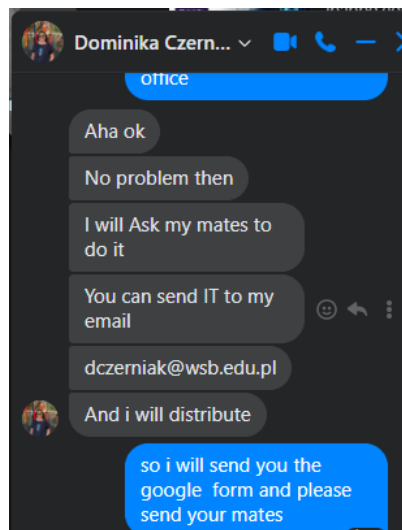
Dominika Czern...

office

Aha ok

No problem then

I will Ask my mates to do it

You can send IT to my email

dczerniak@wsb.edu.pl

And i will distribute

so i will send you the google form and please send your mates